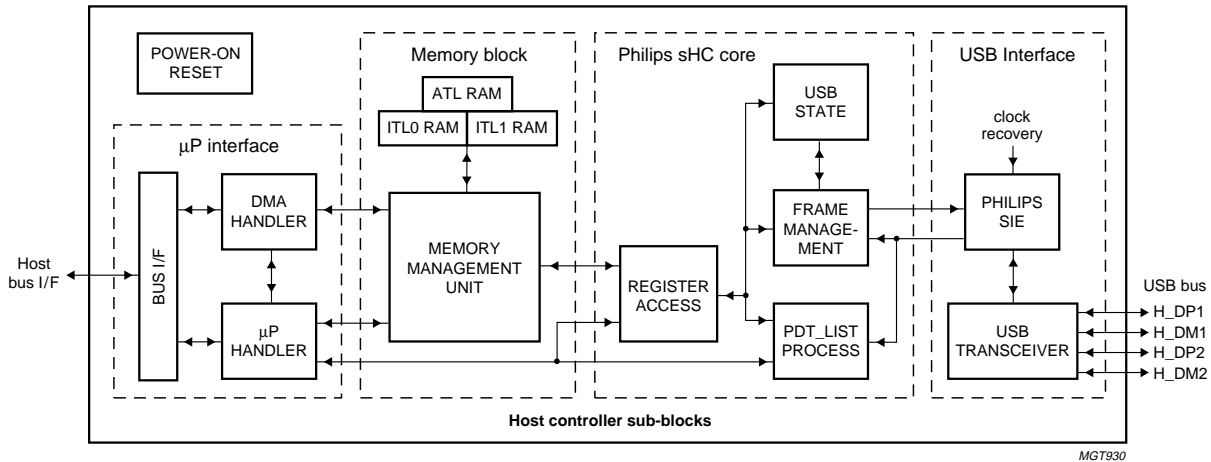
POWER-ON RESET

Memory block

ATL RAM

ITL0 RAM

ITL1 RAM

Philips sHC core

USB STATE

USB Interface

clock recovery

μP interface

DMA HANDLER

MEMORY MANAGEMENT UNIT

FRAME MANAGEMENT

PHILIPS SIE

Host bus I/F

BUS I/F

REGISTER ACCESS

USB bus

μP HANDLER

PDT_LIST PROCESS

USB TRANSCEIVER

H_DP1

H_DM1

H_DP2

H_DM2

Host controller sub-blocks

MGT930